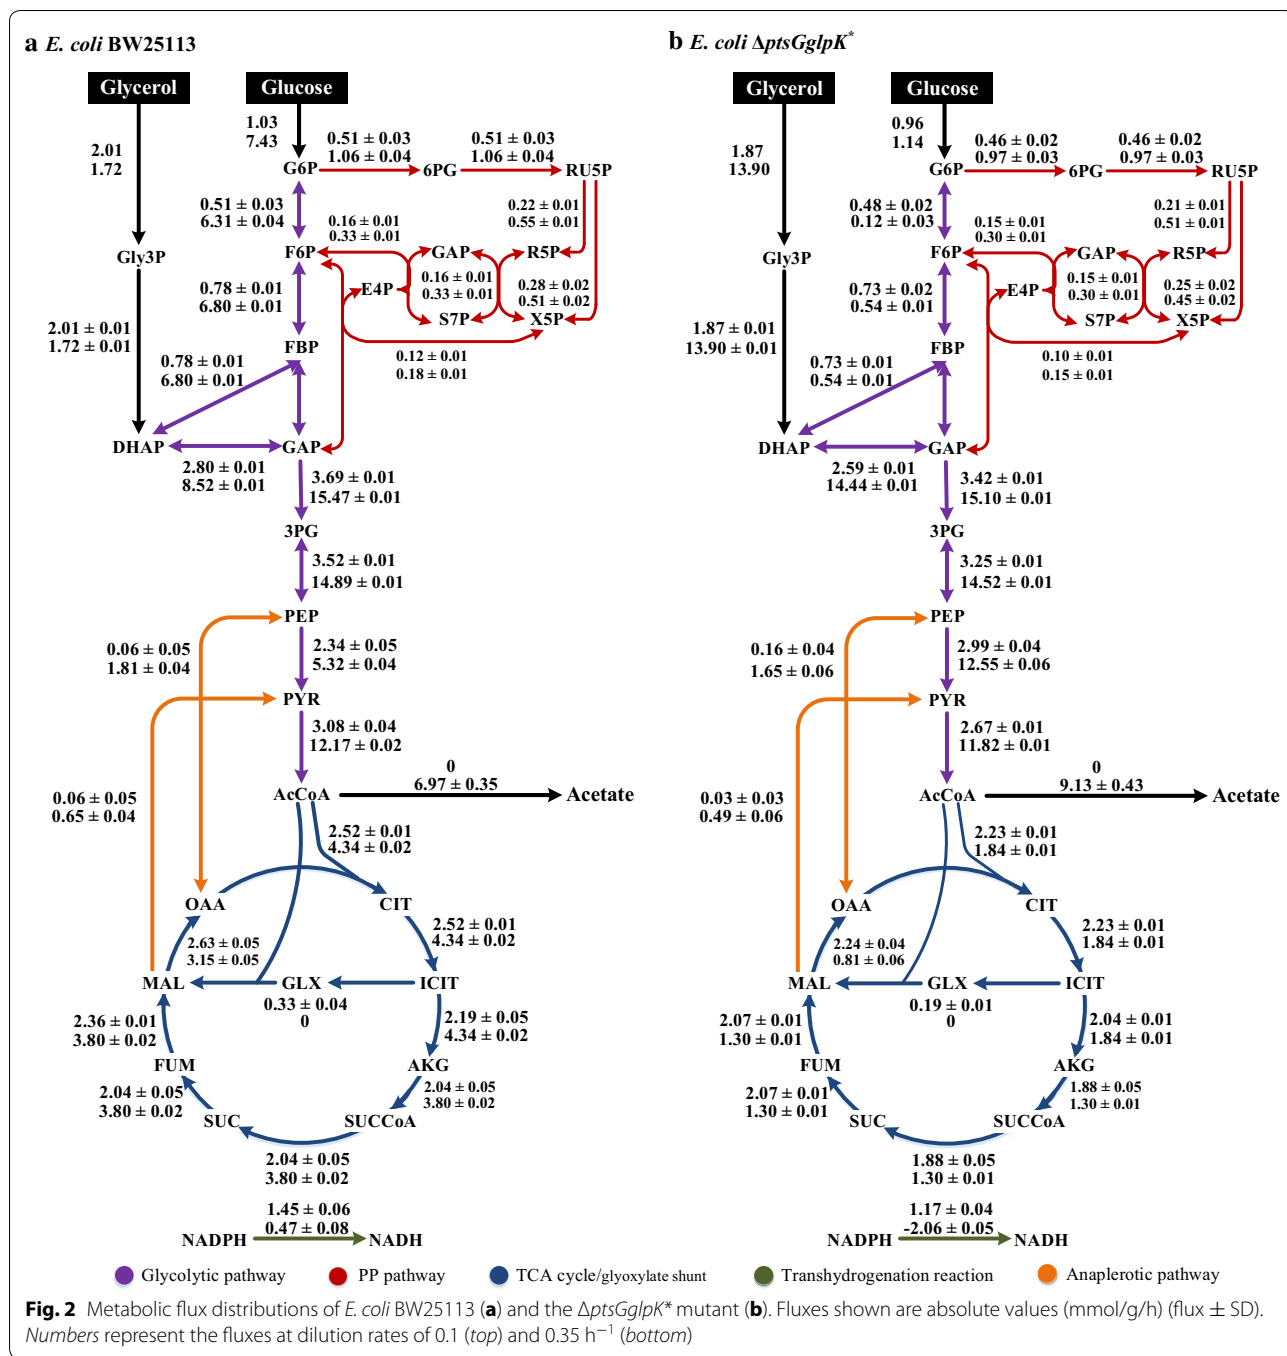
a E. coli BW25113

Glycerol
Glucose
2.01
1.72
1.03
7.43
G6P
0.51 ± 0.03
1.06 ± 0.04
6PG
0.51 ± 0.03
1.06 ± 0.04
RU5P
0.51 ± 0.03
6.31 ± 0.04
0.16 ± 0.01
0.33 ± 0.01
0.22 ± 0.01
0.55 ± 0.01
Gly3P
F6P
GAP
R5P
0.16 ± 0.01
0.33 ± 0.01
E4P
0.28 ± 0.02
0.51 ± 0.02
0.78 ± 0.01
6.80 ± 0.01
S7P
X5P
2.01 ± 0.01
1.72 ± 0.01
FBP
0.12 ± 0.01
0.18 ± 0.01
0.78 ± 0.01
6.80 ± 0.01
DHAP
GAP
2.80 ± 0.01
8.52 ± 0.01
3.69 ± 0.01
15.47 ± 0.01
3PG
3.52 ± 0.01
14.89 ± 0.01
PEP
0.06 ± 0.05
1.81 ± 0.04
2.34 ± 0.05
5.32 ± 0.04
PYR
3.08 ± 0.04
12.17 ± 0.02
0
6.97 ± 0.35
0.06 ± 0.05
0.65 ± 0.04
AcCoA
Acetate
2.52 ± 0.01
4.34 ± 0.02
OAA
CIT
2.52 ± 0.01
4.34 ± 0.02
2.63 ± 0.05
3.15 ± 0.05
MAL
GLX
ICIT
0.33 ± 0.04
0
2.19 ± 0.05
4.34 ± 0.02
2.36 ± 0.01
3.80 ± 0.02
FUM
AKG
2.04 ± 0.05
3.80 ± 0.02
2.04 ± 0.05
3.80 ± 0.02
SUC
SUCCoA
2.04 ± 0.05
3.80 ± 0.02
1.45 ± 0.06
0.47 ± 0.08
NADPH
NADH

b E. coli ΔptsGglpK*

Glycerol
Glucose
1.87
13.90
0.96
1.14
G6P
0.46 ± 0.02
0.97 ± 0.03
6PG
0.46 ± 0.02
0.97 ± 0.03
RU5P
0.48 ± 0.02
0.12 ± 0.03
0.15 ± 0.01
0.30 ± 0.01
0.21 ± 0.01
0.51 ± 0.01
Gly3P
F6P
GAP
R5P
0.15 ± 0.01
0.30 ± 0.01
E4P
0.25 ± 0.02
0.45 ± 0.02
0.73 ± 0.02
0.54 ± 0.01
S7P
X5P
1.87 ± 0.01
13.90 ± 0.01
FBP
0.10 ± 0.01
0.15 ± 0.01
0.73 ± 0.01
0.54 ± 0.01
DHAP
GAP
2.59 ± 0.01
14.44 ± 0.01
3.42 ± 0.01
15.10 ± 0.01
3PG
3.25 ± 0.01
14.52 ± 0.01
PEP
0.16 ± 0.04
1.65 ± 0.06
2.99 ± 0.04
12.55 ± 0.06
PYR
2.67 ± 0.01
11.82 ± 0.01
0
9.13 ± 0.43
0.03 ± 0.03
0.49 ± 0.06
AcCoA
Acetate
2.23 ± 0.01
1.84 ± 0.01
OAA
CIT
2.23 ± 0.01
1.84 ± 0.01
2.24 ± 0.04
0.81 ± 0.06
MAL
GLX
ICIT
0.19 ± 0.01
0
2.04 ± 0.01
1.84 ± 0.01
2.07 ± 0.01
1.30 ± 0.01
FUM
AKG
2.07 ± 0.01
1.30 ± 0.01
1.88 ± 0.05
1.30 ± 0.01
SUC
SUCCoA
1.88 ± 0.05
1.30 ± 0.01
1.17 ± 0.04
-2.06 ± 0.05
NADPH
NADH

Glycolytic pathway
PP pathway
TCA cycle/glyoxylate shunt
Transhydrogenation reaction
Anaplerotic pathway

Fig. 2 Metabolic flux distributions of E. coli BW25113 (a) and the ΔptsGglpK* mutant (b). Fluxes shown are absolute values (mmol/g/h) (flux ± SD). Numbers represent the fluxes at dilution rates of 0.1 (top) and 0.35 $h^{-1}$ (bottom)